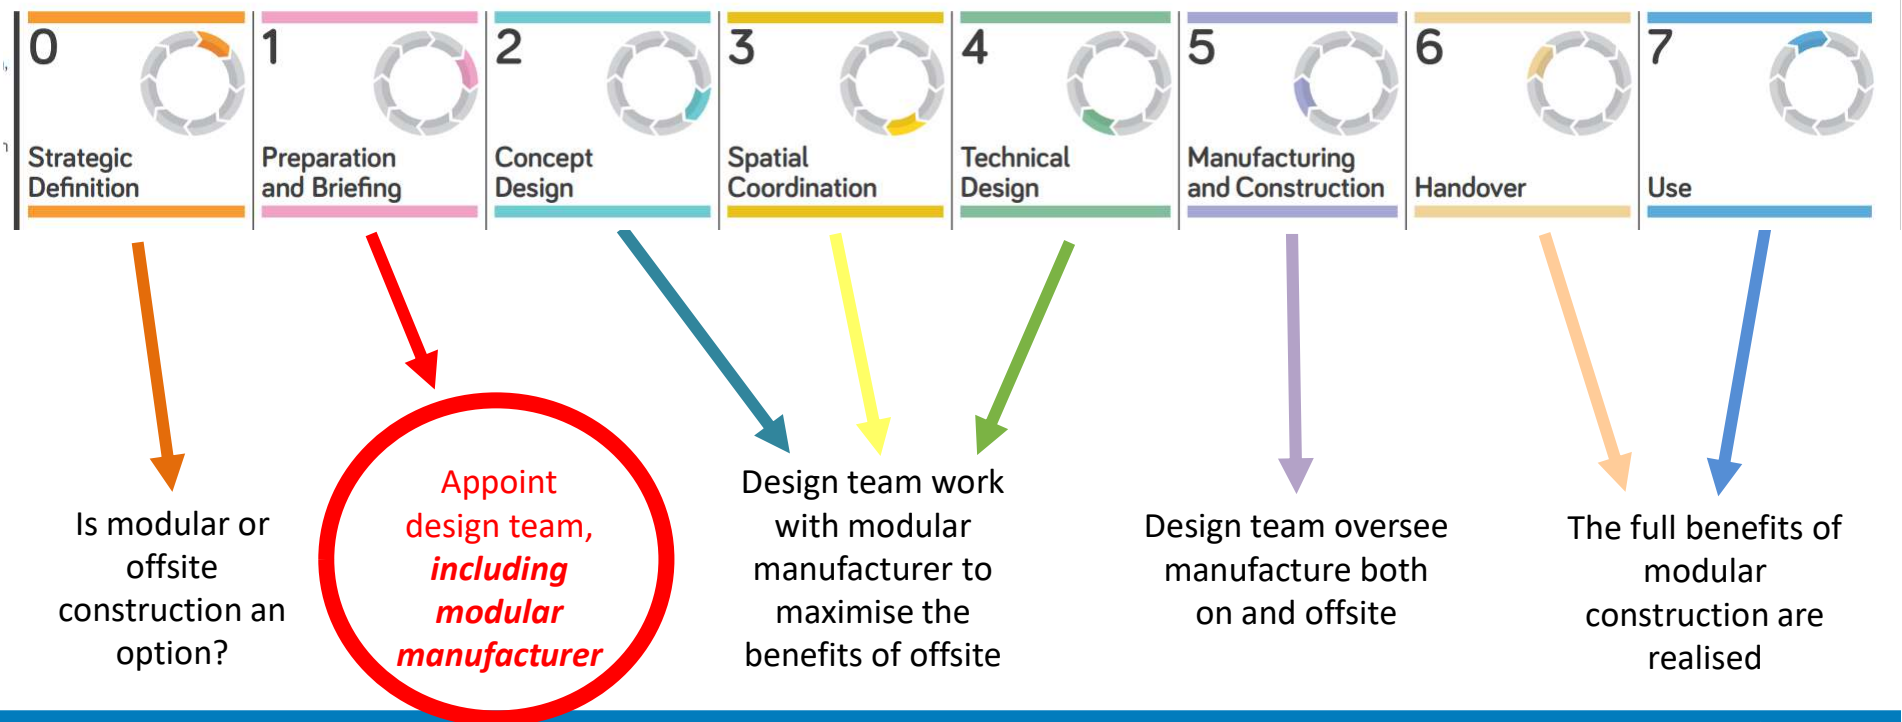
0
Strategic Definition

1
Preparation and Briefing

2
Concept Design

3
Spatial Coordination

4
Technical Design

5
Manufacturing and Construction

6
Handover

7
Use

Is modular or offsite construction an option?

Appoint design team, ***including modular manufacturer***

Design team work with modular manufacturer to maximise the benefits of offsite

Design team oversee manufacture both on and offsite

The full benefits of modular construction are realised